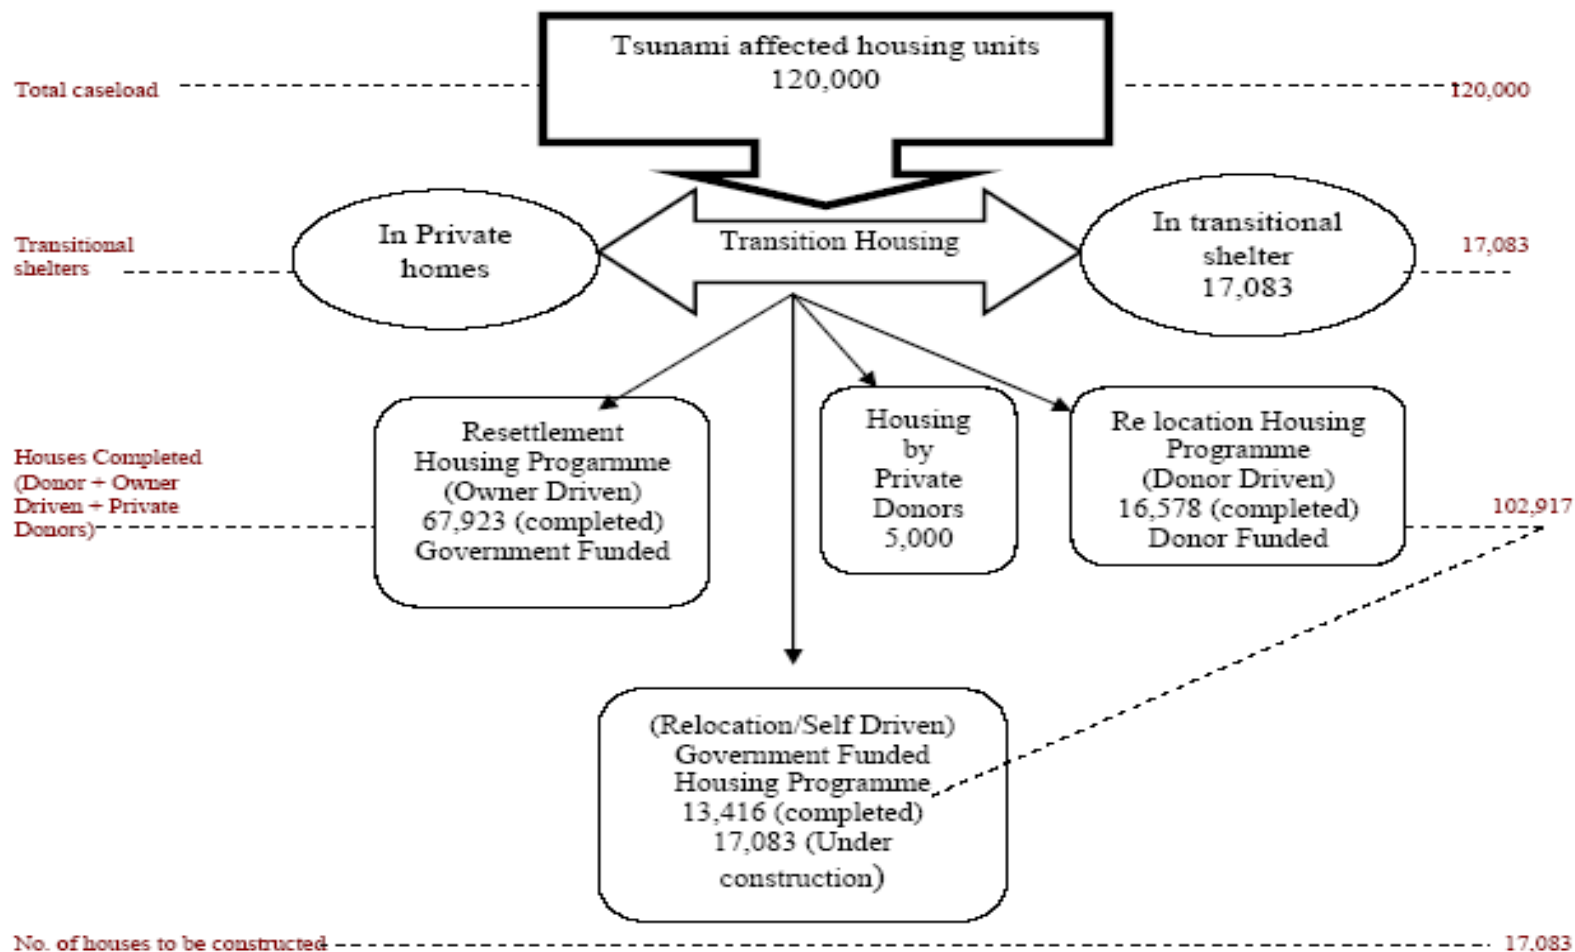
Tsunami affected housing units
120,000

Total caseload

120,000

Transitional shelters

In Private homes

Transition Housing

In transitional shelter
17,083

17,083

Houses Completed (Donor + Owner Driven + Private Donors)

Resettlement Housing Programme (Owner Driven)
67,923 (completed)
Government Funded

Housing by Private Donors
5,000

Re location Housing Programme (Donor Driven)
16,578 (completed)
Donor Funded

102,917

(Relocation/Self Driven) Government Funded Housing Programme
13,416 (completed)
17,083 (Under construction)

No. of houses to be constructed

17,083